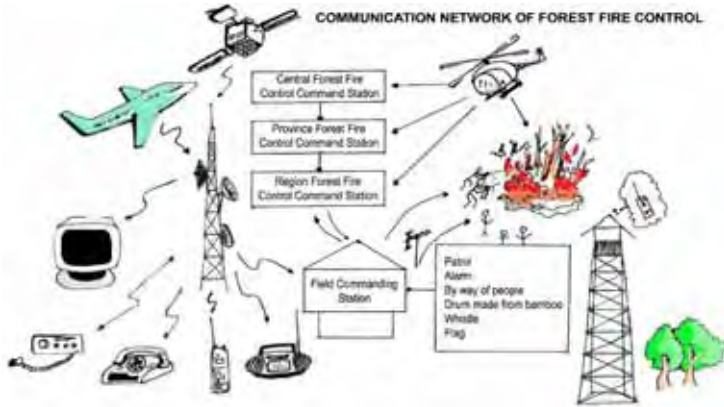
COMMUNICATION NETWORK OF FOREST FIRE CONTROL

Central Forest Fire Control Command Station

Province Forest Fire Control Command Station

Region Forest Fire Control Command Station

Field Commanding Station

Patrol
Alarm
By way of people
Drum made from bamboo
Whistle
Flag